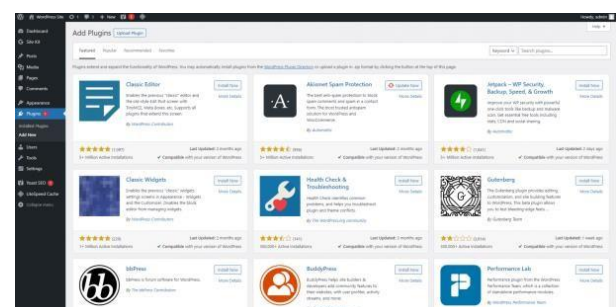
WordPress Site 0 + New

Howdy, admin

Dashboard
Site Kit
Posts
Media
Pages
Comments
Appearance
Plugins
Installed Plugins
Add New
Users
Tools
Settings
Yoast SEO
LiteSpeed Cache
Collapse menu

Add Plugins Upload Plugin

Help

Featured Popular Recommended Favorites

Keyword Search plugins...

Plugins extend and expand the functionality of WordPress. You may automatically install plugins from the WordPress Plugin Directory or upload a plugin in .zip format by clicking the button at the top of this page.

Classic Editor
Install Now
More Details
Enables the previous "classic" editor and the old-style Edit Post screen with TinyMCE, Meta Boxes, etc. Supports all plugins that extend this screen.
By WordPress Contributors
(1,097)
5+ Million Active Installations
Last Updated: 2 months ago
Compatible with your version of WordPress

Akismet Spam Protection
Update Now
More Details
The best anti-spam protection to block spam comments and spam in a contact form. The most trusted antispam solution for WordPress and WooCommerce.
By Automattic
(956)
5+ Million Active Installations
Last Updated: 1 month ago
Compatible with your version of WordPress

Jetpack – WP Security, Backup, Speed, & Growth
Install Now
More Details
Improve your WP security with powerful one-click tools like backup and malware scan. Get essential free tools including stats, CDN and social sharing.
By Automattic
(1,922)
5+ Million Active Installations
Last Updated: 1 week ago
Compatible with your version of WordPress

Classic Widgets
Install Now
More Details
Enables the previous "classic" widgets settings screens in Appearance - Widgets and the Customizer. Disables the block editor from managing widgets.
By WordPress Contributors
(224)
1+ Million Active Installations
Last Updated: 2 months ago
Compatible with your version of WordPress

Health Check & Troubleshooting
Install Now
More Details
Health Check identifies common problems, and helps you troubleshoot plugin and theme conflicts.
By The WordPress.org community
(141)
300,000+ Active Installations
Last Updated: 2 months ago
Compatible with your version of WordPress

Gutenberg
Install Now
More Details
The Gutenberg plugin provides editing, customization, and site building features to WordPress. This beta plugin allows you to test bleeding-edge featu...
By Gutenberg Team
(3,814)
300,000+ Active Installations
Last Updated: 1 week ago
Compatible with your version of WordPress

bbPress
Install Now
More Details
bbPress is forum software for WordPress.
By The bbPress Contributors

BuddyPress
Install Now
More Details
BuddyPress helps site builders & developers add community features to their websites, with user profiles, activity streams, and more!

Performance Lab
Install Now
More Details
Performance plugin from the WordPress Performance Team, which is a collection of standalone performance modules.